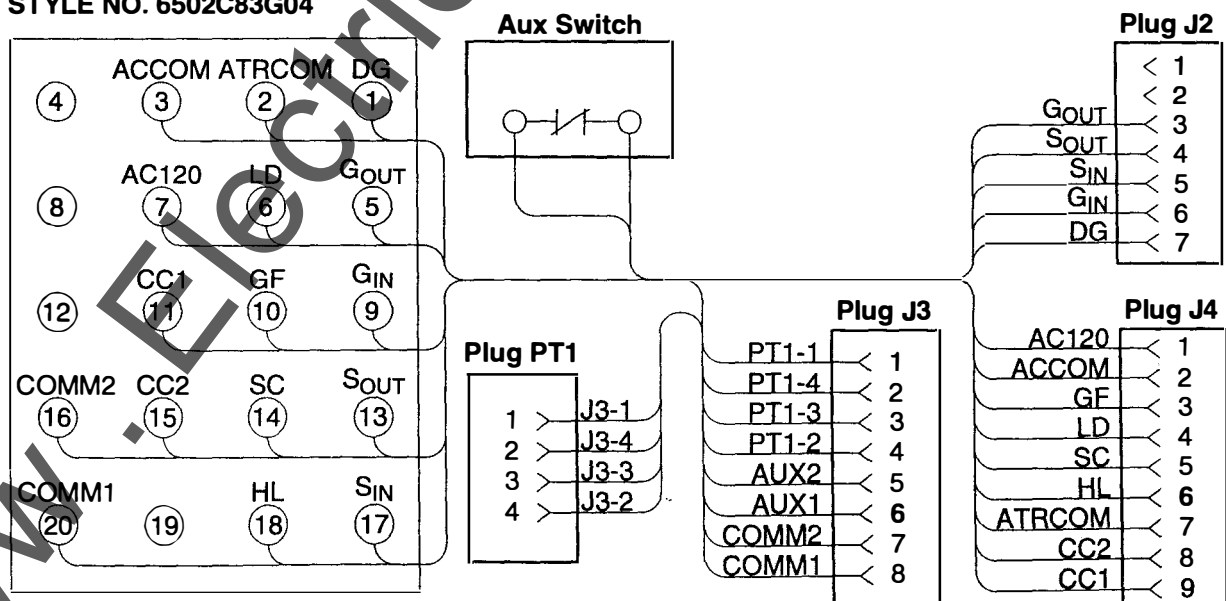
STYLE NO. 6502C83G04

4
ACCOM 3
ATRCOM 2
DG 1
8
AC120 7
LD 6
$G_{OUT}$ 5
12
CC1 11
GF 10
$G_{IN}$ 9
COMM2 16
CC2 15
SC 14
$S_{OUT}$ 13
COMM1 20
19
HL 18
$S_{IN}$ 17

Aux Switch

Plug PT1
1 J3-1
2 J3-4
3 J3-3
4 J3-2

Plug J3
PT1-1 1
PT1-4 2
PT1-3 3
PT1-2 4
AUX2 5
AUX1 6
COMM2 7
COMM1 8

Plug J2
1
2
$G_{OUT}$ 3
$S_{OUT}$ 4
$S_{IN}$ 5
$G_{IN}$ 6
DG 7

Plug J4
AC120 1
ACCOM 2
GF 3
LD 4
SC 5
HL 6
ATRCOM 7
CC2 8
CC1 9